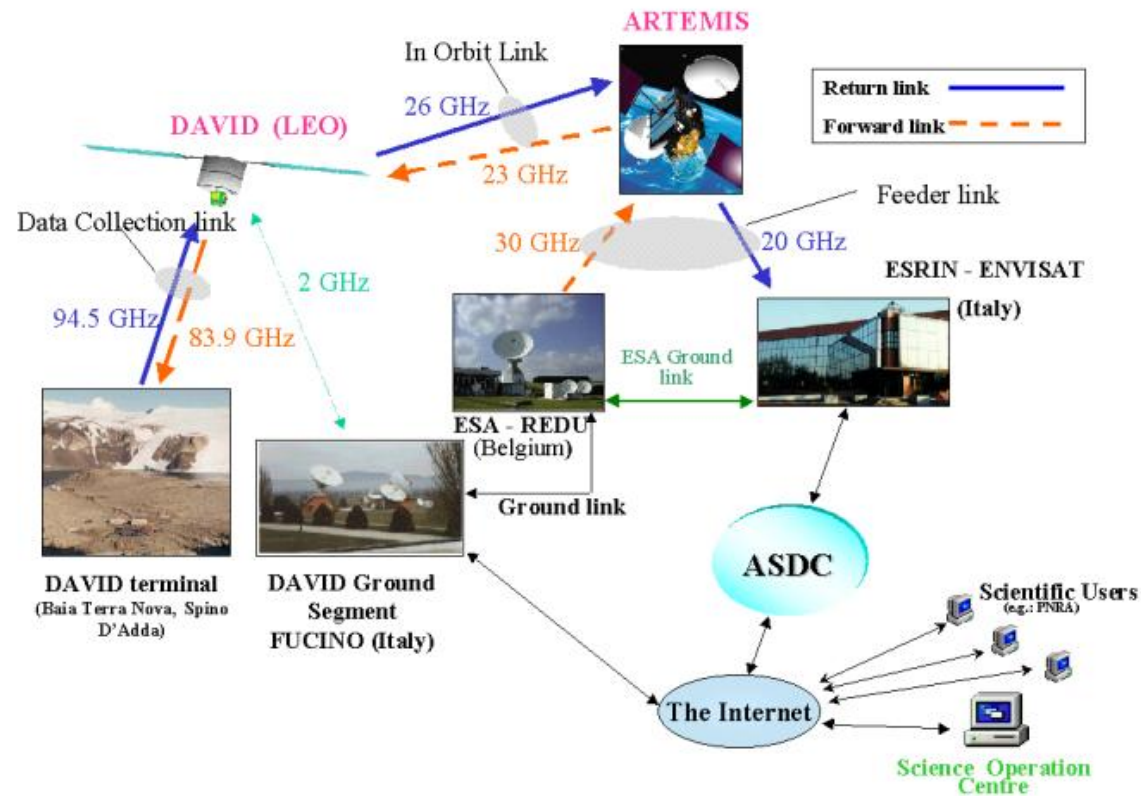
ARTEMIS

In Orbit Link

Return link

Forward link

26 GHz

DAVID (LEO)

23 GHz

Feeder link

Data Collection link

30 GHz

20 GHz

ESRIN - ENVISAT (Italy)

2 GHz

94.5 GHz

83.9 GHz

ESA Ground link

ESA - REDU (Belgium)

Ground link

ASDC

DAVID terminal (Baia Terra Nova, Spino D'Adda)

DAVID Ground Segment FUCINO (Italy)

Scientific Users (e.g.: PNRA)

The Internet

Science Operation Centre